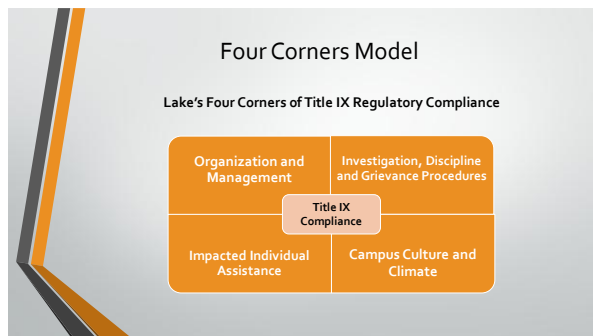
Four Corners Model

Lake's Four Corners of Title IX Regulatory Compliance

| | |
|---|---|
| Organization and Management | Investigation, Discipline and Grievance Procedures |
| Impacted Individual Assistance | Campus Culture and Climate |

Title IX Compliance